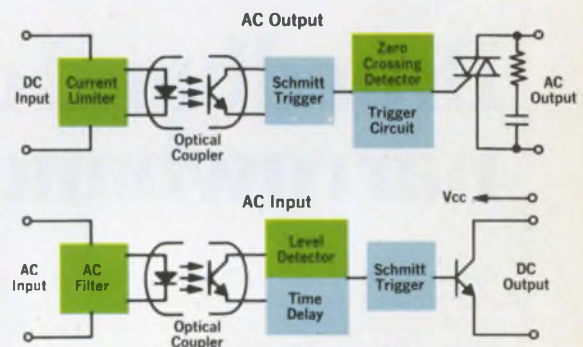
AC Output

DC Input

Current Limiter

Optical Coupler

Schmitt Trigger

Zero Crossing Detector

Trigger Circuit

AC Output

AC Input

Vcc

AC Input

AC Filter

Optical Coupler

Level Detector

Time Delay

Schmitt Trigger

DC Output